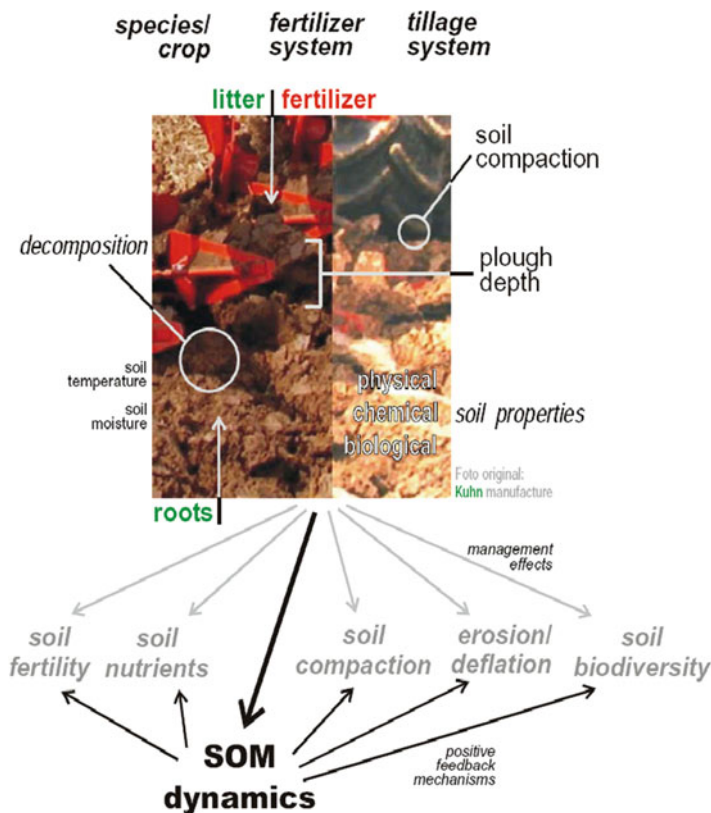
species/ crop

fertilizer system

tillage system

litter fertilizer

soil compaction

decomposition

plough depth

soil temperature

soil moisture

physical chemical biological

soil properties

Foto original: Kuhn manufacture

roots

management effects

soil fertility

soil nutrients

soil compaction

erosion/ deflation

soil biodiversity

SOM dynamics

positive feedback mechanisms